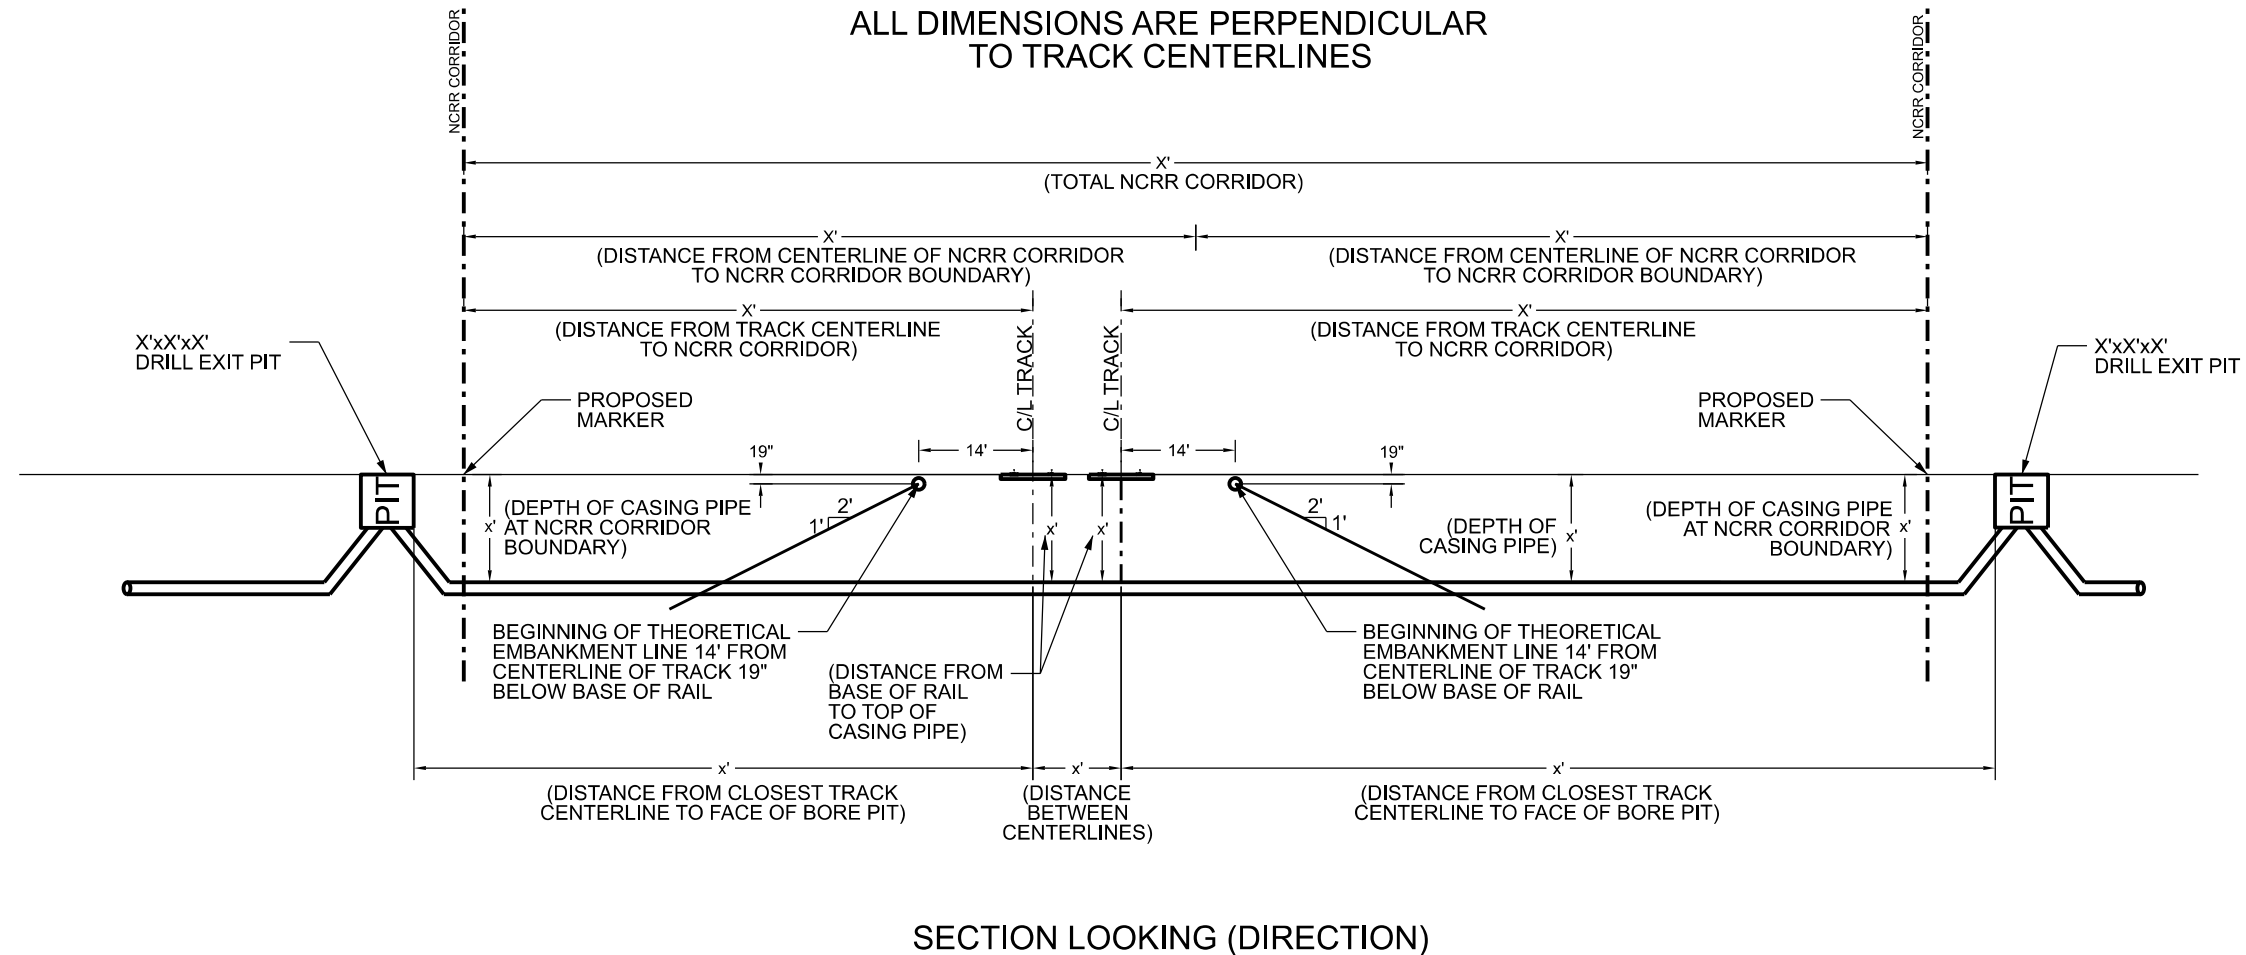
ALL DIMENSIONS ARE PERPENDICULAR TO TRACK CENTERLINES

NCRR CORRIDOR

NCRR CORRIDOR

X'
(TOTAL NCRR CORRIDOR)

X'
(DISTANCE FROM CENTERLINE OF NCRR CORRIDOR TO NCRR CORRIDOR BOUNDARY)

X'
(DISTANCE FROM CENTERLINE OF NCRR CORRIDOR TO NCRR CORRIDOR BOUNDARY)

X'
(DISTANCE FROM TRACK CENTERLINE TO NCRR CORRIDOR)

X'
(DISTANCE FROM TRACK CENTERLINE TO NCRR CORRIDOR)

C/L TRACK

C/L TRACK

X'xX'xX'
DRILL EXIT PIT

X'xX'xX'
DRILL EXIT PIT

PROPOSED MARKER

PROPOSED MARKER

14'

14'

19"

19"

PIT

PIT

x'

(DEPTH OF CASING PIPE AT NCRR CORRIDOR BOUNDARY)

2'

1'

x'

x'

2'

1'

(DEPTH OF CASING PIPE)

x'

(DEPTH OF CASING PIPE AT NCRR CORRIDOR BOUNDARY)

x'

BEGINNING OF THEORETICAL EMBANKMENT LINE 14' FROM CENTERLINE OF TRACK 19" BELOW BASE OF RAIL

(DISTANCE FROM BASE OF RAIL TO TOP OF CASING PIPE)

BEGINNING OF THEORETICAL EMBANKMENT LINE 14' FROM CENTERLINE OF TRACK 19" BELOW BASE OF RAIL

x'
(DISTANCE FROM CLOSEST TRACK CENTERLINE TO FACE OF BORE PIT)

x'
(DISTANCE BETWEEN CENTERLINES)

x'
(DISTANCE FROM CLOSEST TRACK CENTERLINE TO FACE OF BORE PIT)

SECTION LOOKING (DIRECTION)